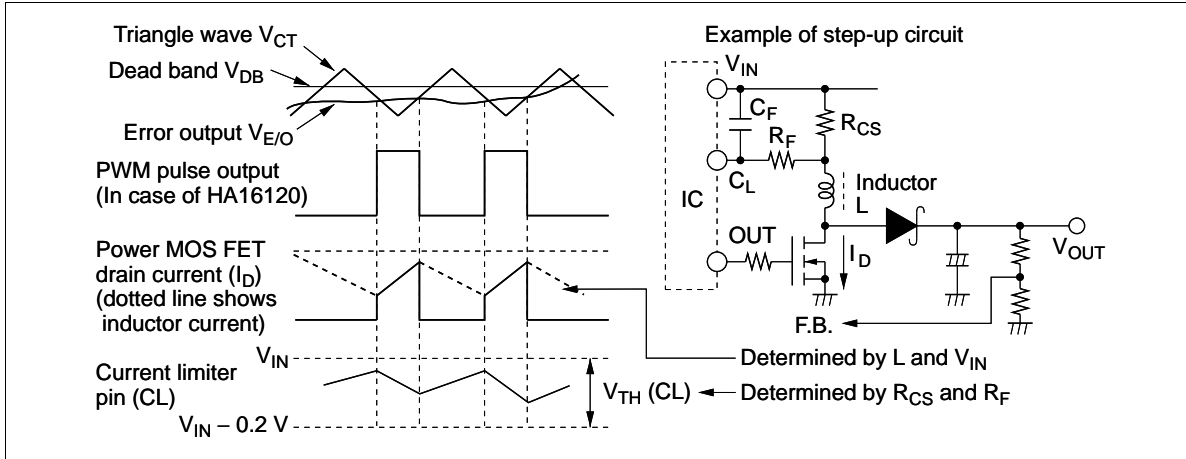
Triangle wave $V_{CT}$

Dead band $V_{DB}$

Error output $V_{E/O}$

PWM pulse output (In case of HA16120)

Power MOS FET drain current ($I_D$) (dotted line shows inductor current)

Current limiter pin (CL)

$V_{IN}$

$V_{IN} – 0.2$ V

$V_{TH}$ (CL)

Example of step-up circuit

$V_{IN}$

$C_F$

$R_F$

$R_{CS}$

$C_L$

IC

Inductor L

OUT

$I_D$

$V_{OUT}$

F.B.

Determined by L and $V_{IN}$

Determined by $R_{CS}$ and $R_F$